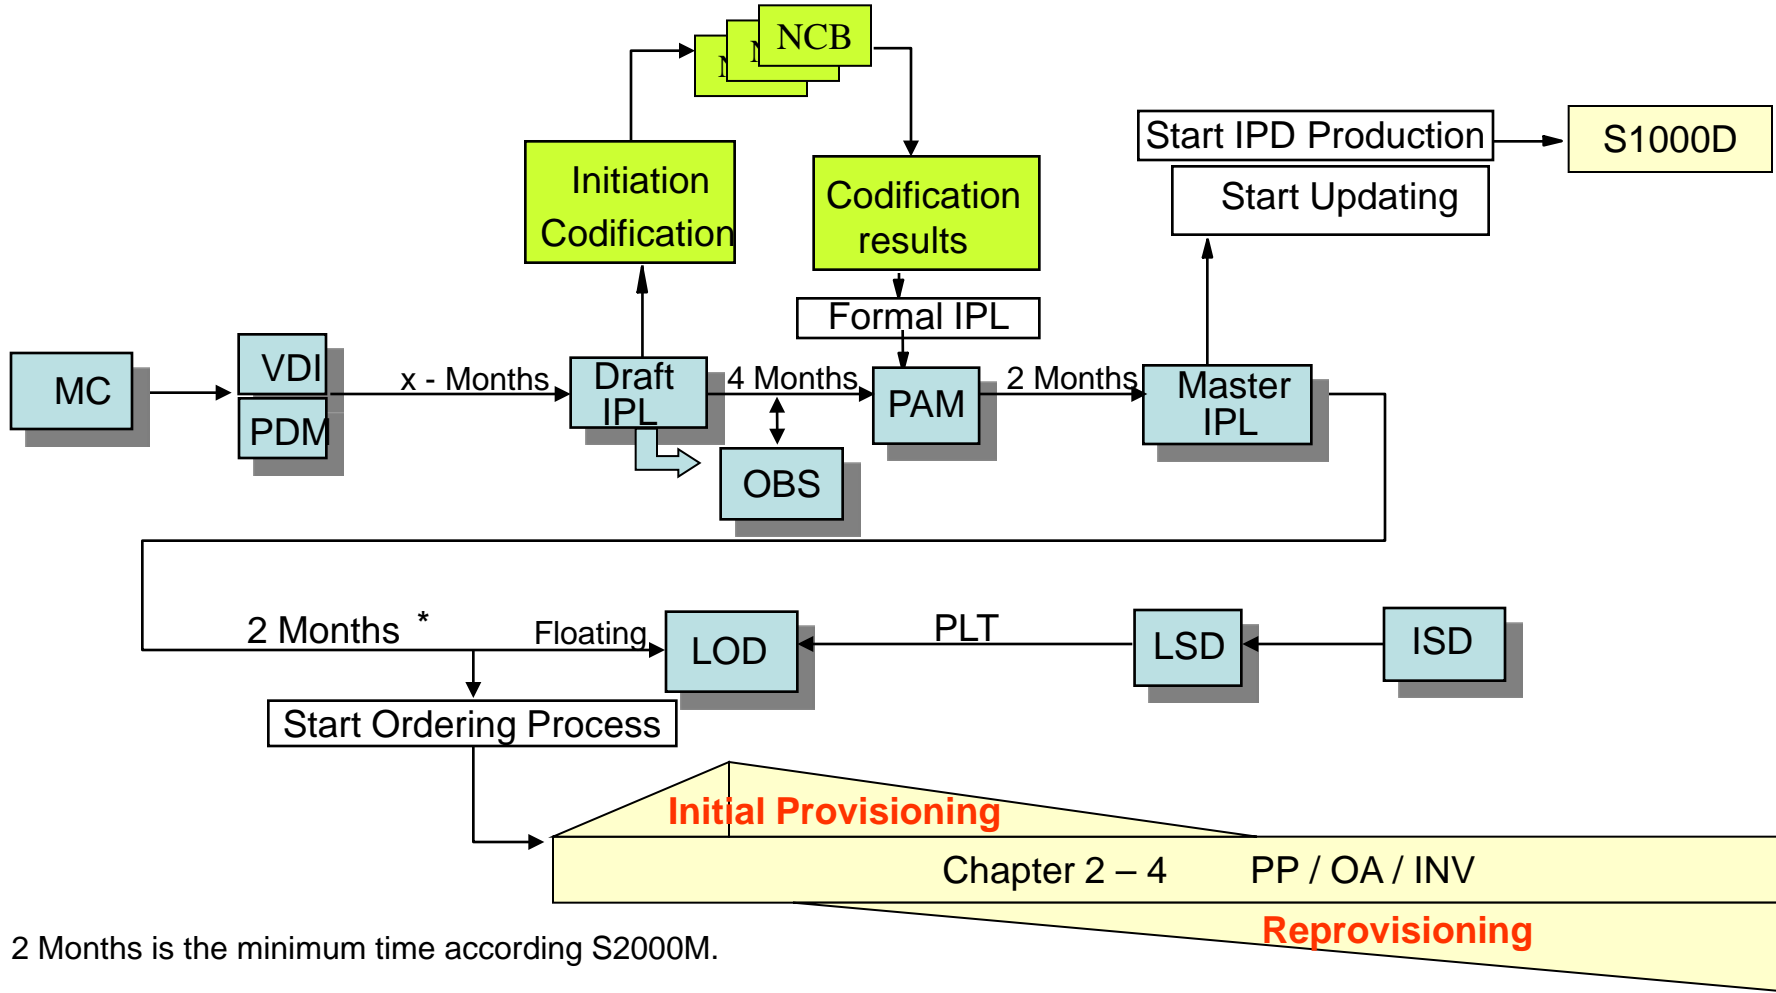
NCB

Initiation Codification

Codification results

Formal IPL

Start IPD Production

S1000D

Start Updating

MC

VDI

PDM

x - Months

Draft IPL

4 Months

PAM

2 Months

Master IPL

OBS

2 Months *

Floating

LOD

PLT

LSD

ISD

Start Ordering Process

Initial Provisioning

Chapter 2 – 4 PP / OA / INV

Reprovisioning

2 Months is the minimum time according S2000M.